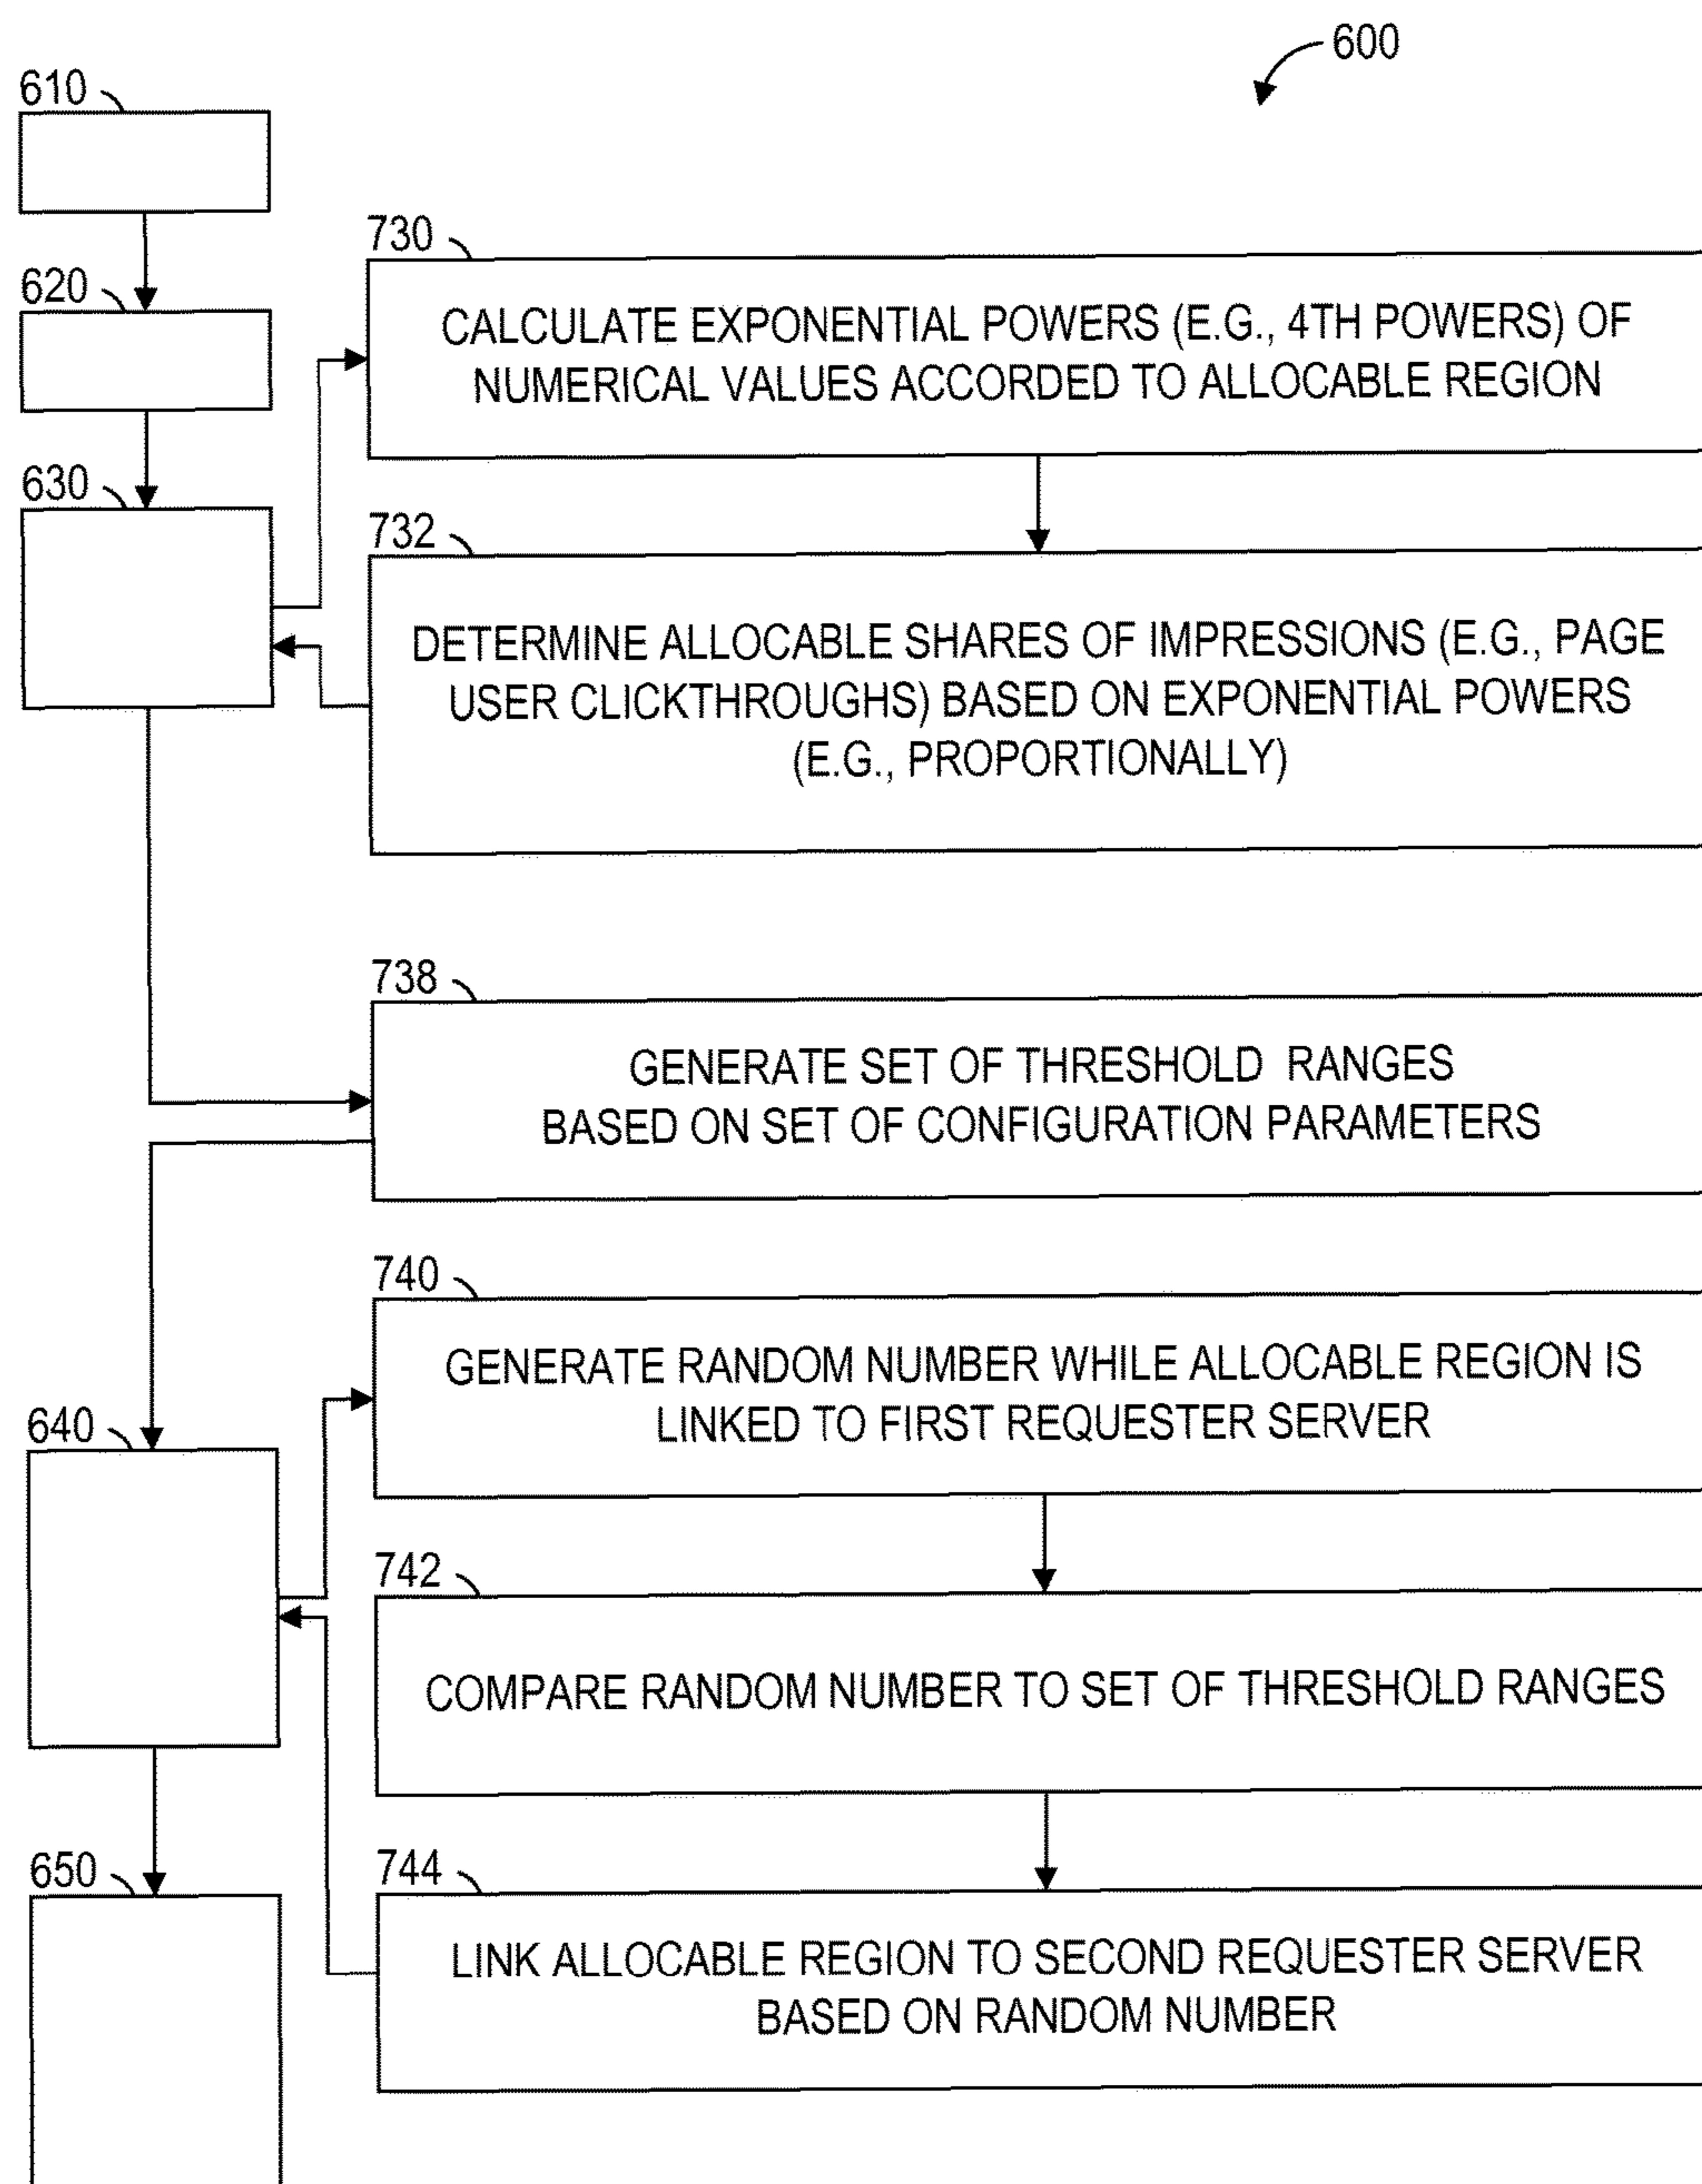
600

610

620

630

730

CALCULATE EXPONENTIAL POWERS (E.G., 4TH POWERS) OF NUMERICAL VALUES ACCORDED TO ALLOCABLE REGION

732

DETERMINE ALLOCABLE SHARES OF IMPRESSIONS (E.G., PAGE USER CLICKTHROUGHS) BASED ON EXPONENTIAL POWERS (E.G., PROPORTIONALLY)

738

GENERATE SET OF THRESHOLD RANGES BASED ON SET OF CONFIGURATION PARAMETERS

740

GENERATE RANDOM NUMBER WHILE ALLOCABLE REGION IS LINKED TO FIRST REQUESTER SERVER

640

742

COMPARE RANDOM NUMBER TO SET OF THRESHOLD RANGES

650

744

LINK ALLOCABLE REGION TO SECOND REQUESTER SERVER BASED ON RANDOM NUMBER